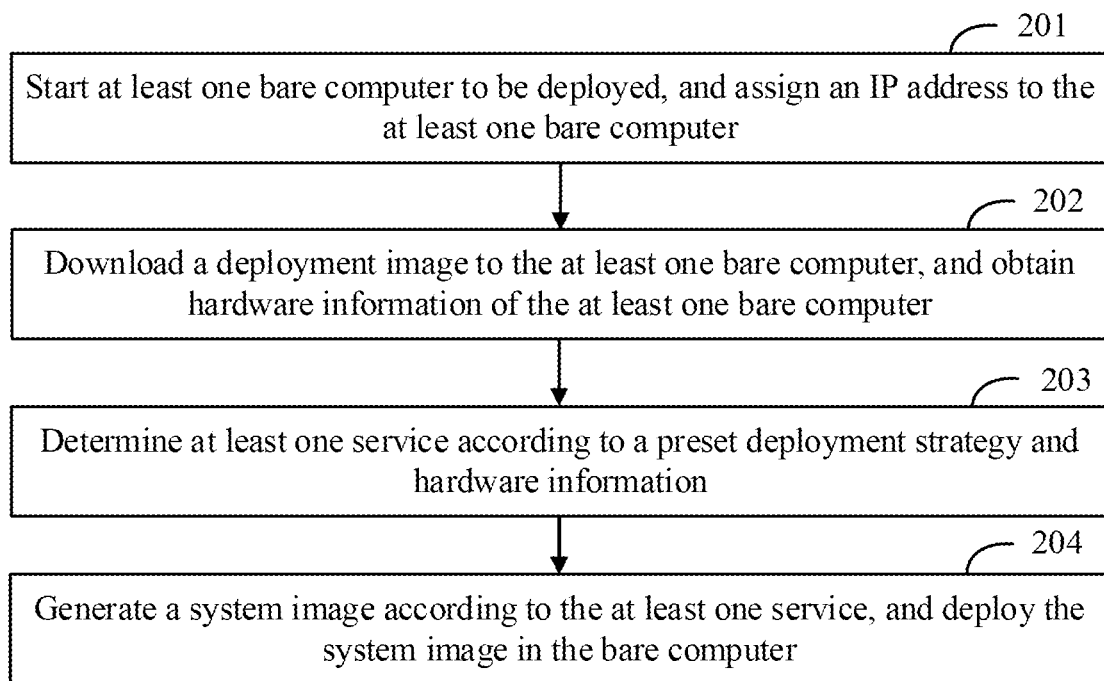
201

Start at least one bare computer to be deployed, and assign an IP address to the at least one bare computer

202

Download a deployment image to the at least one bare computer, and obtain hardware information of the at least one bare computer

203

Determine at least one service according to a preset deployment strategy and hardware information

204

Generate a system image according to the at least one service, and deploy the system image in the bare computer